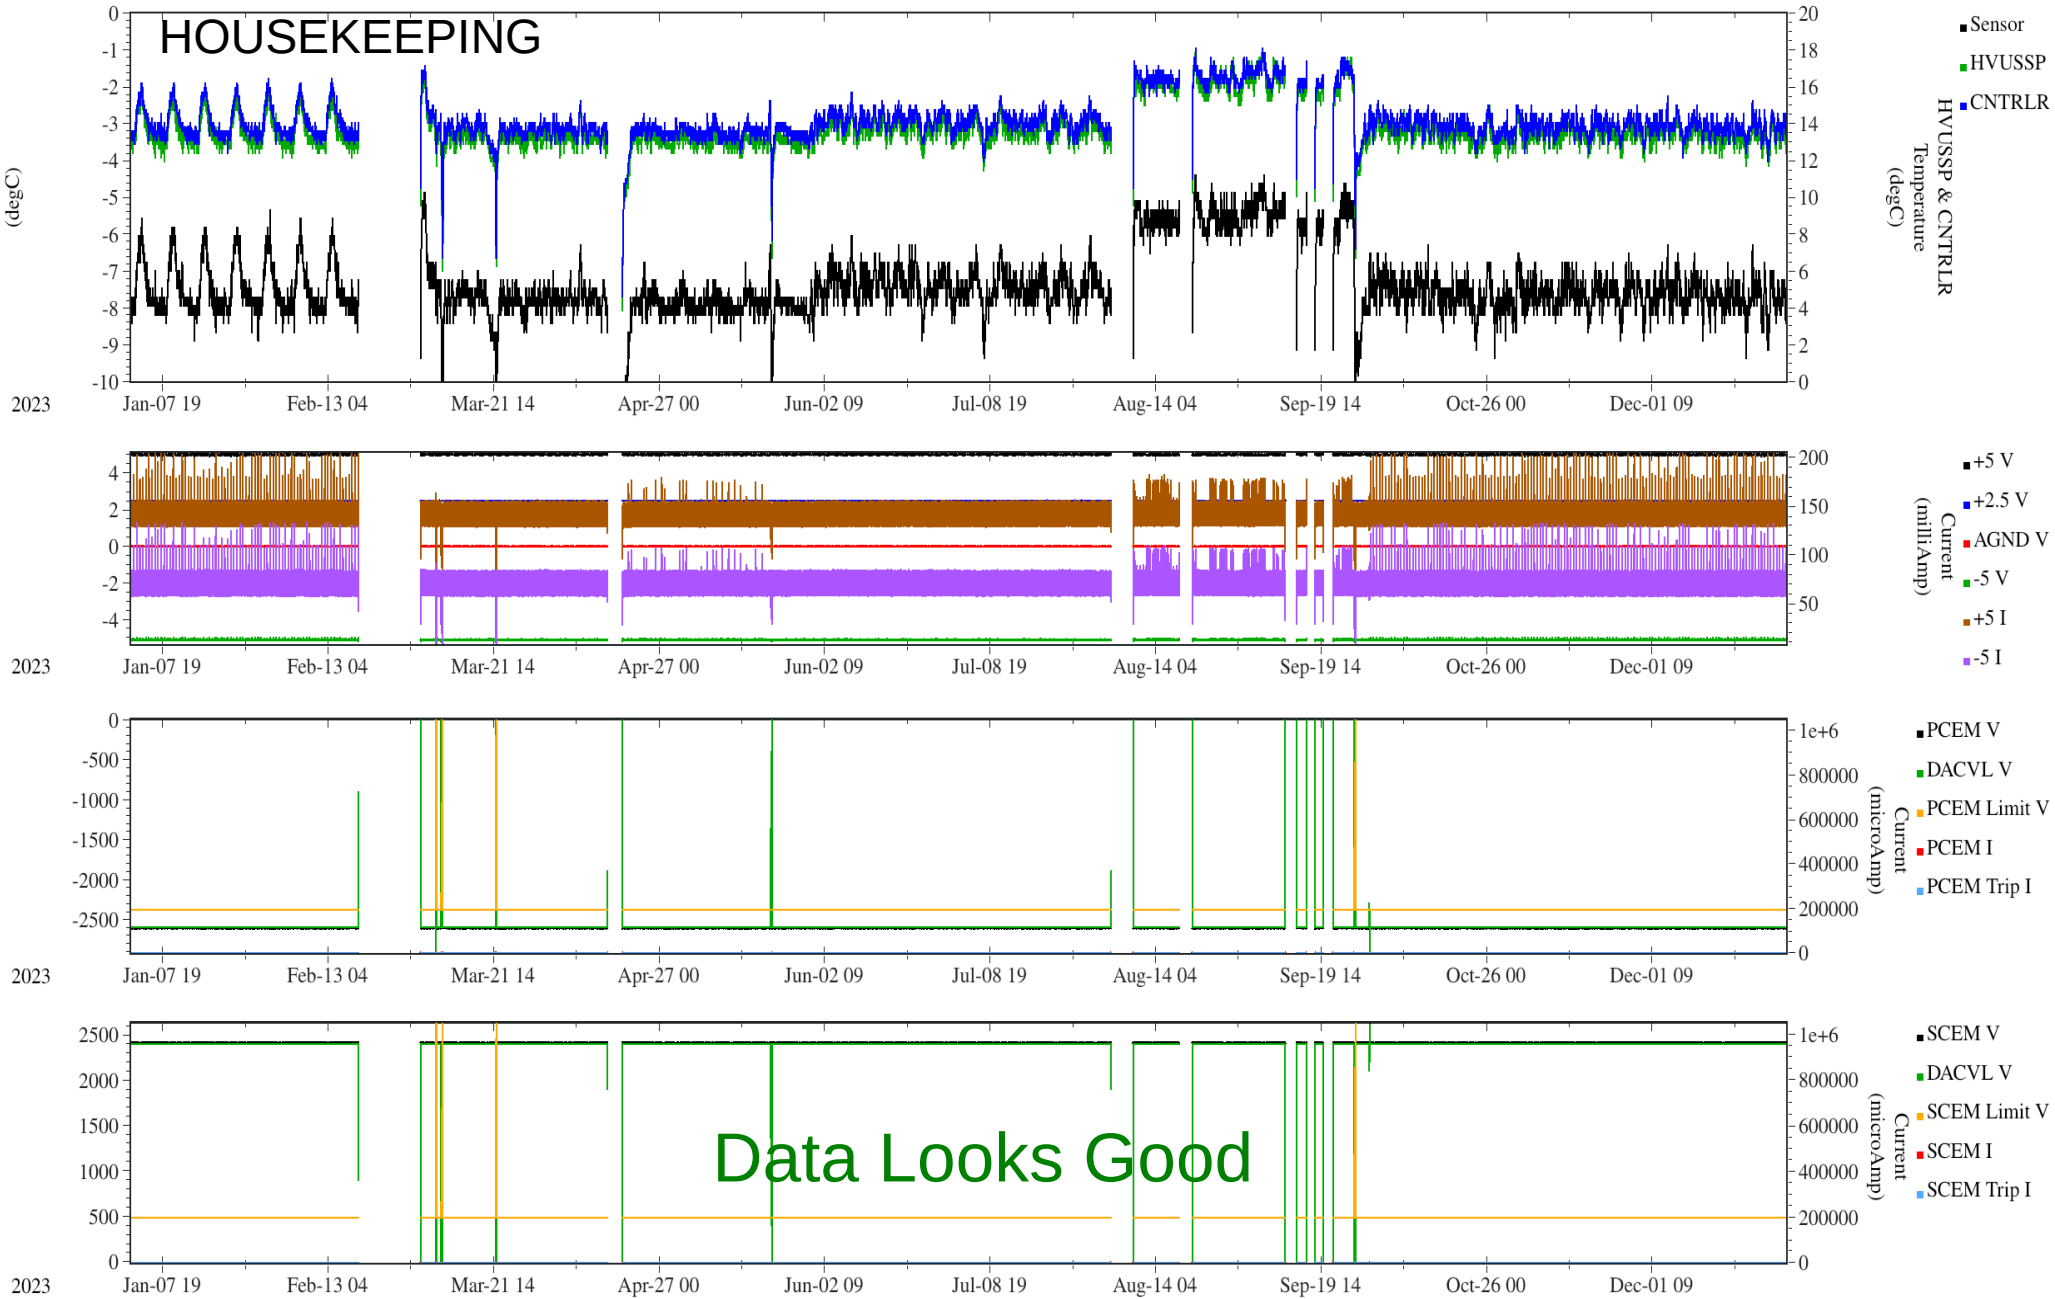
HOUSEKEEPING

(degC)

0
-1
-2
-3
-4
-5
-6
-7
-8
-9
-10

20
18
16
14
12
10
8
6
4
2
0

HVUSSP & CNTRLR Temperature (degC)

Sensor
HVUSSP
CNTRLR

2023 Jan-07 19 Feb-13 04 Mar-21 14 Apr-27 00 Jun-02 09 Jul-08 19 Aug-14 04 Sep-19 14 Oct-26 00 Dec-01 09

4
2
0
-2
-4

200
150
100
50

Current (milliAmp)

+5 V
+2.5 V
AGND V
-5 V
+5 I
-5 I

2023 Jan-07 19 Feb-13 04 Mar-21 14 Apr-27 00 Jun-02 09 Jul-08 19 Aug-14 04 Sep-19 14 Oct-26 00 Dec-01 09

0
-500
-1000
-1500
-2000
-2500

1e+6
800000
600000
400000
200000
0

Current (microAmp)

PCEM V
DACVL V
PCEM Limit V
PCEM I
PCEM Trip I

2023 Jan-07 19 Feb-13 04 Mar-21 14 Apr-27 00 Jun-02 09 Jul-08 19 Aug-14 04 Sep-19 14 Oct-26 00 Dec-01 09

2500
2000
1500
1000
500
0

Data Looks Good

1e+6
800000
600000
400000
200000
0

Current (microAmp)

SCEM V
DACVL V
SCEM Limit V
SCEM I
SCEM Trip I

2023 Jan-07 19 Feb-13 04 Mar-21 14 Apr-27 00 Jun-02 09 Jul-08 19 Aug-14 04 Sep-19 14 Oct-26 00 Dec-01 09